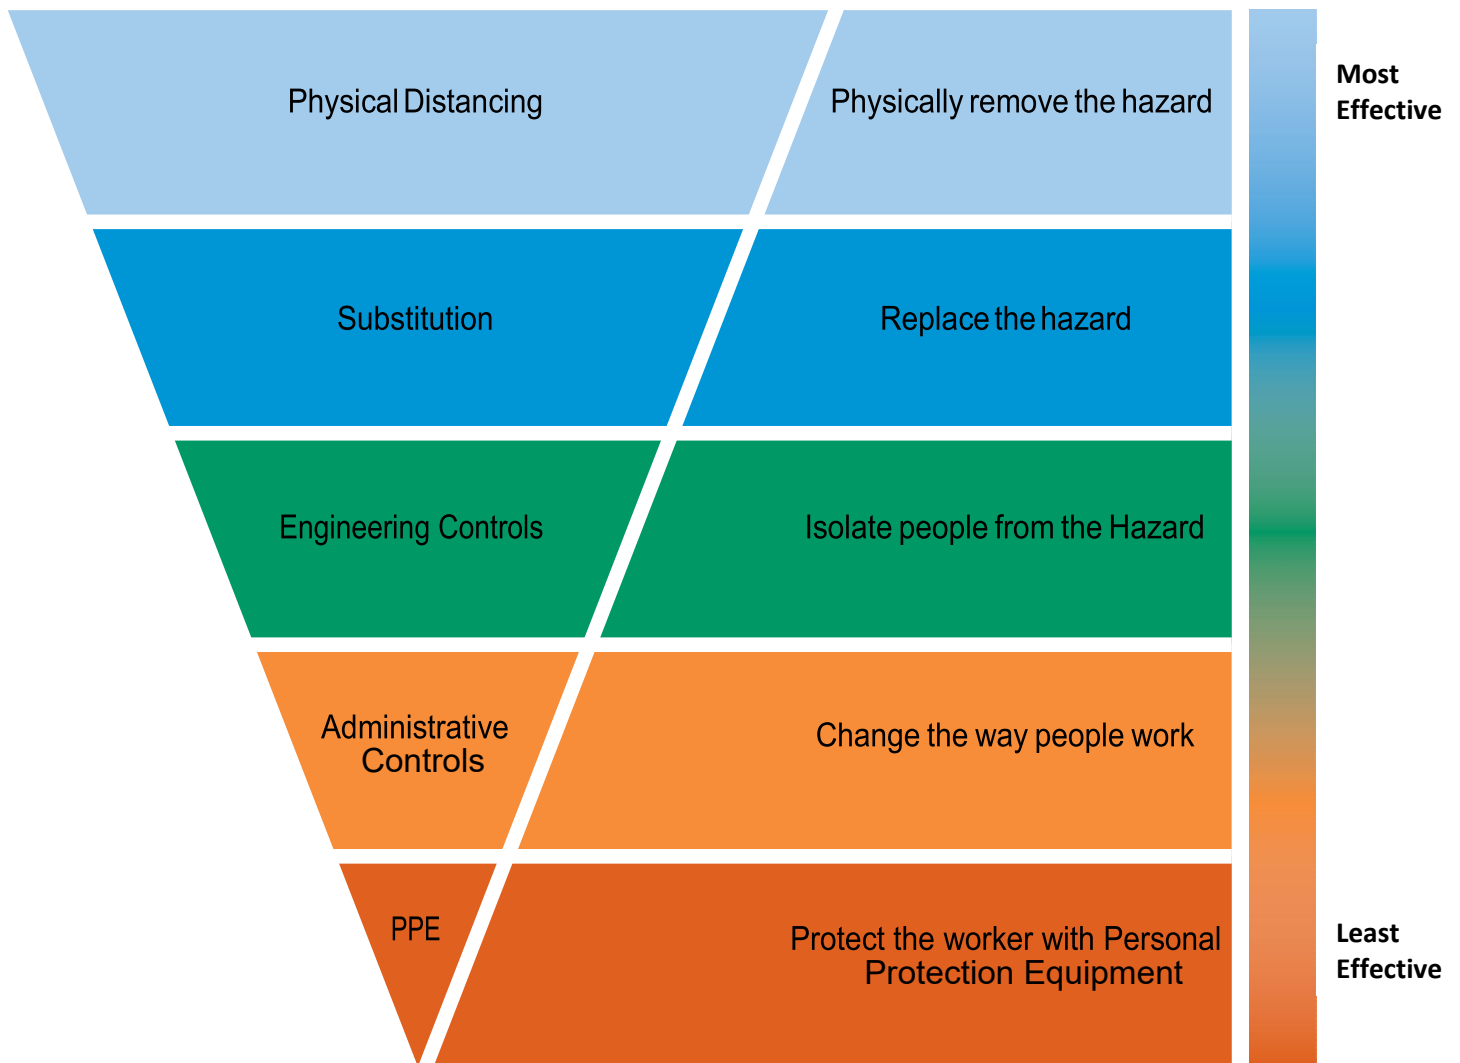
Physical Distancing

Physically remove the hazard

Most Effective

Substitution

Replace the hazard

Engineering Controls

Isolate people from the Hazard

Administrative Controls

Change the way people work

PPE

Protect the worker with Personal Protection Equipment

Least Effective